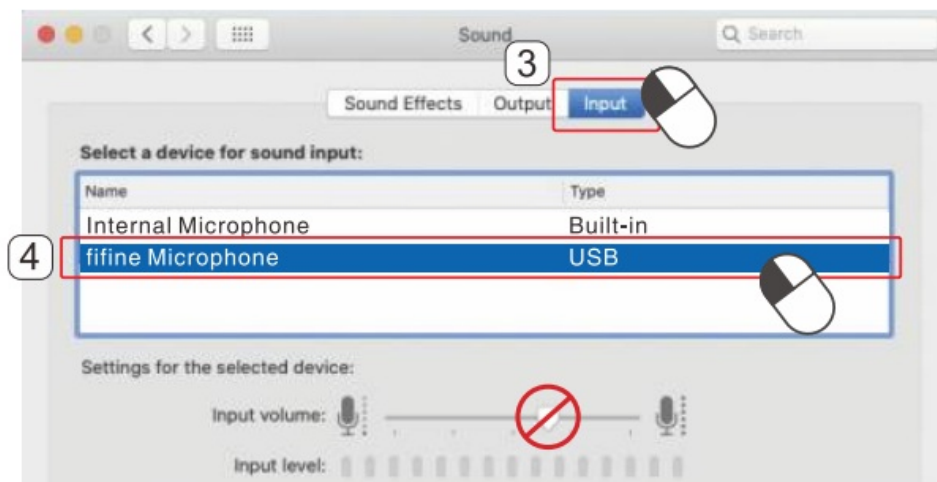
Sound

Search

3

Sound Effects Output Input

Select a device for sound input:

| Name | Type |
|---|---|
| Internal Microphone | Built-in |
| fifine Microphone | USB |

4

Settings for the selected device:

Input volume:

Input level: